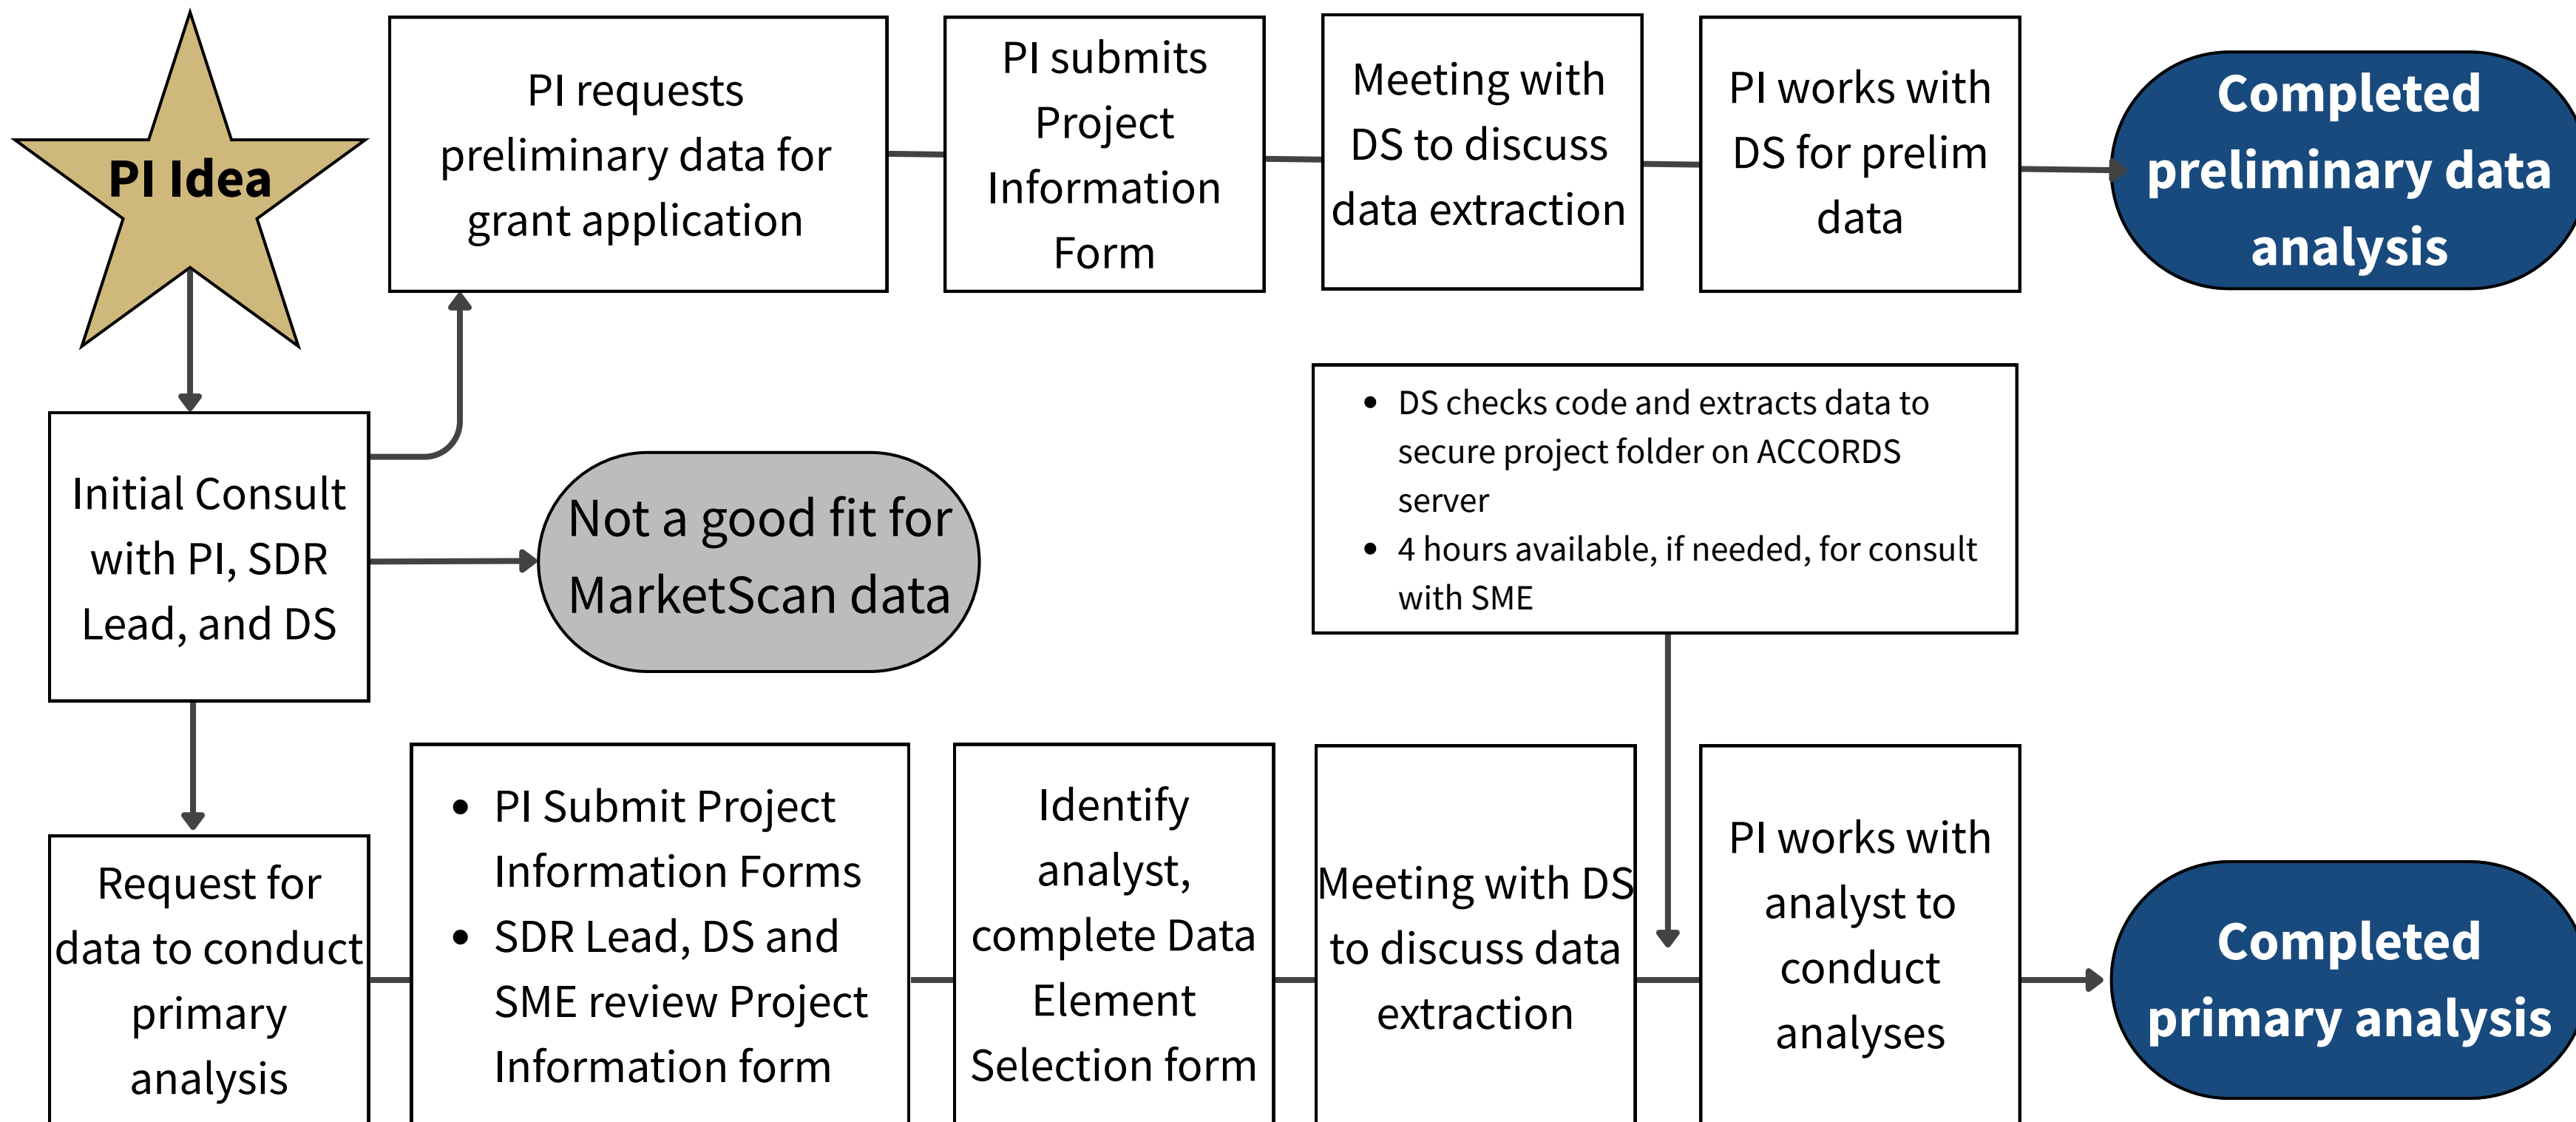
PI Idea

PI requests preliminary data for grant application

PI submits Project Information Form

Meeting with DS to discuss data extraction

PI works with DS for prelim data

Completed preliminary data analysis

Initial Consult with PI, SDR Lead, and DS

Not a good fit for MarketScan data

- DS checks code and extracts data to secure project folder on ACCORDS server
- 4 hours available, if needed, for consult with SME

Request for data to conduct primary analysis

- PI Submit Project Information Forms
- SDR Lead, DS and SME review Project Information form

Identify analyst, complete Data Element Selection form

Meeting with DS to discuss data extraction

PI works with analyst to conduct analyses

Completed primary analysis